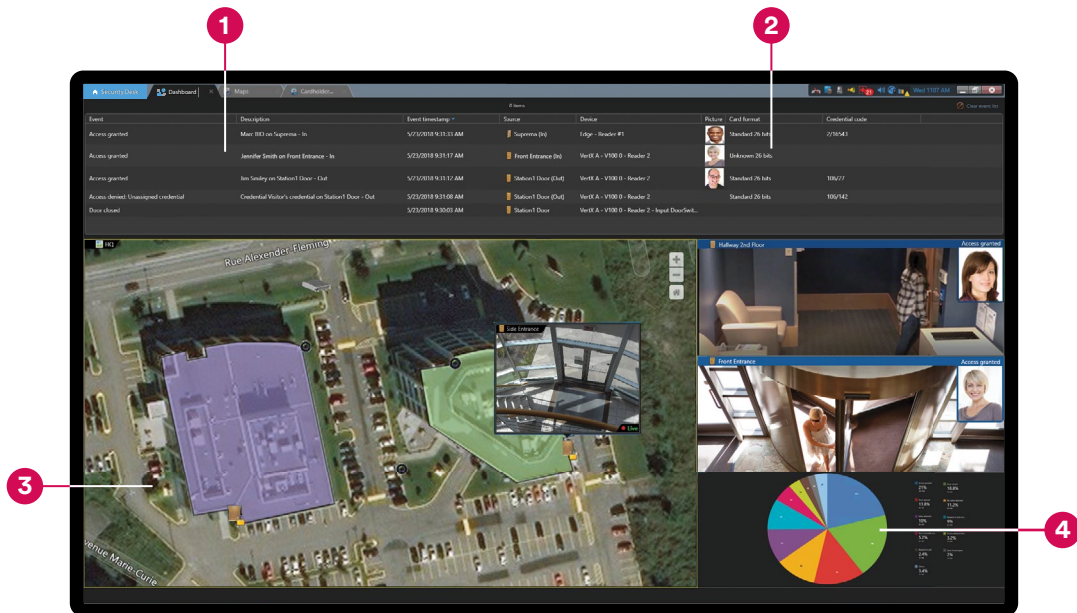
1

2

Security Desk | Dashboard | Maps | Cardholder...

Wed 11:07 AM

Clear event list

| Event | Description | Event timestamp | Source | Device | Picture | Card format | Credential code |
|---|---|---|---|---|---|---|---|
| Access granted | Marc Tillo on Suprema - In | 5/23/2018 9:31:33 AM | Suprema (In) | Edge - Reader #1 | | Standard 26 bits | 2/16543 |
| Access granted | Jennifer Smith on Front Entrance - In | 5/23/2018 9:31:17 AM | Front Entrance (In) | VertX A - V100 0 - Reader 2 | | Unknown 26 bits | |
| Access granted | Jim Smiley on Station1 Door - Out | 5/23/2018 9:31:12 AM | Station1 Door (Out) | VertX A - V100 0 - Reader 2 | | Standard 26 bits | 106/27 |
| Access denied: Unassigned credential | Credential Visitor's credential on Station1 Door - Out | 5/23/2018 9:31:08 AM | Station1 Door (Out) | VertX A - V100 0 - Reader 2 | | Standard 26 bits | 106/142 |
| Door closed | | 5/23/2018 9:30:03 AM | Station1 Door | VertX A - V100 0 - Reader 2 - Input DoorSwit... | | | |

HQ

Rue Alexander-Fleming

Side Entrance

Live

venue Marie-Curie

Hallway 2nd Floor

Access granted

Front Entrance

Access granted

3

4